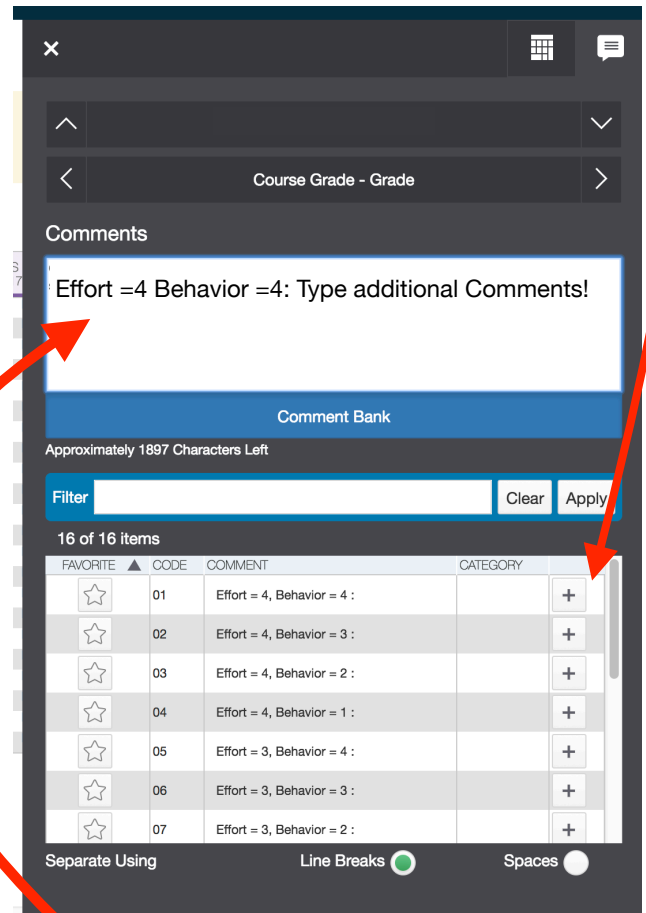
×

Course Grade - Grade

Comments

Effort =4 Behavior =4: Type additional Comments!

Comment Bank

Approximately 1897 Characters Left

Filter Clear Apply

16 of 16 items

| FAVORITE ▲ | CODE | COMMENT | CATEGORY | |
|---|---|---|---|---|
| ☆ | 01 | Effort = 4, Behavior = 4 : | | + |
| ☆ | 02 | Effort = 4, Behavior = 3 : | | + |
| ☆ | 03 | Effort = 4, Behavior = 2 : | | + |
| ☆ | 04 | Effort = 4, Behavior = 1 : | | + |
| ☆ | 05 | Effort = 3, Behavior = 4 : | | + |
| ☆ | 06 | Effort = 3, Behavior = 3 : | | + |
| ☆ | 07 | Effort = 3, Behavior = 2 : | | + |

Separate Using Line Breaks Spaces